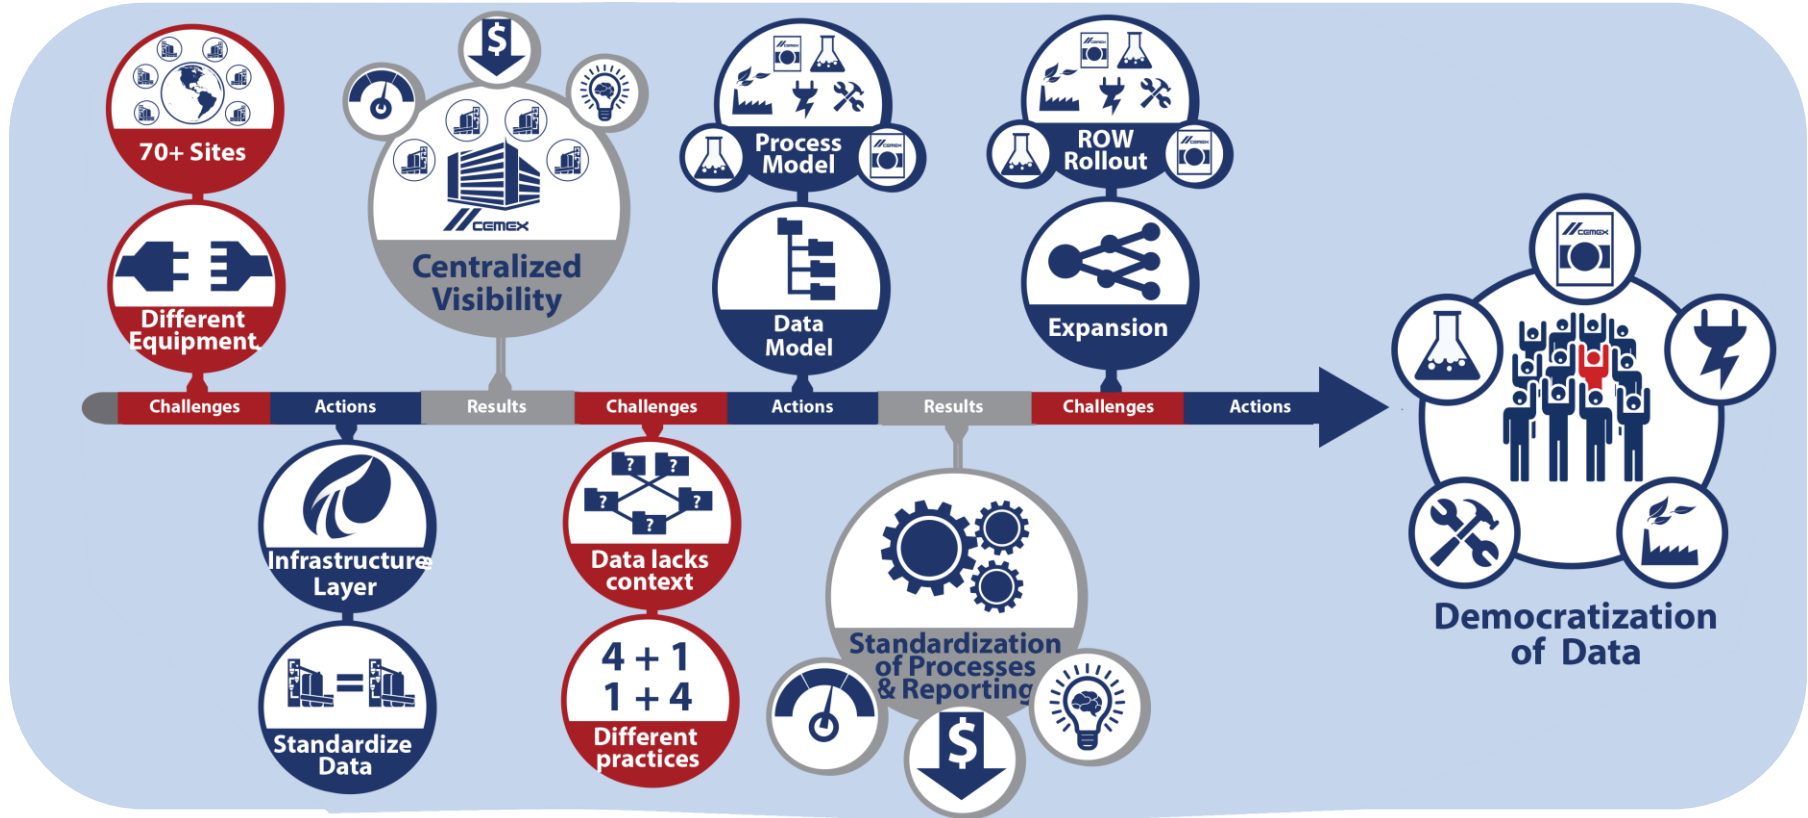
70+ Sites

Different Equipment

CEMEX

Centralized Visibility

Process Model

Data Model

ROW Rollout

Expansion

Challenges | Actions | Results | Challenges | Actions | Results | Challenges | Actions

Infrastructure Layer

Standardize Data

Data lacks context

4 + 1
1 + 4
Different practices

Standardization of Processes & Reporting

CEMEX

Democratization of Data